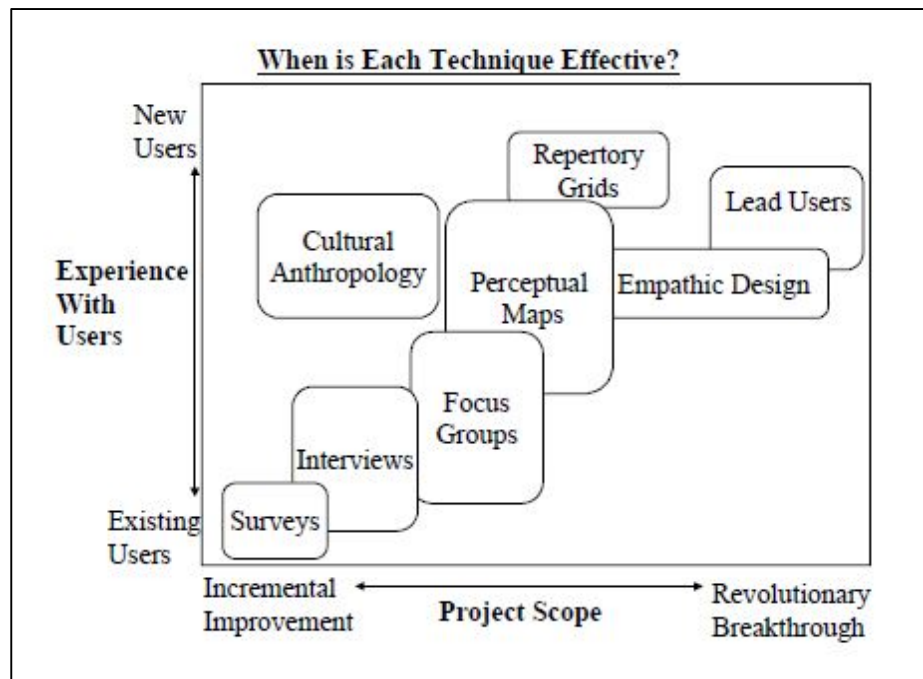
When is Each Technique Effective?

New Users

Experience With Users

Existing Users

Repertory Grids

Lead Users

Cultural Anthropology

Perceptual Maps

Empathic Design

Focus Groups

Interviews

Surveys

Incremental Improvement

Project Scope

Revolutionary Breakthrough